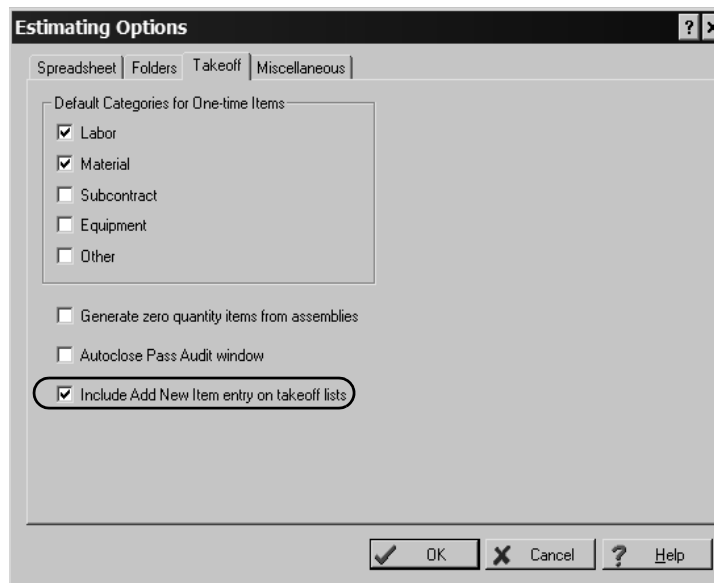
Estimating Options

Spreadsheet | Folders | Takeoff | Miscellaneous

Default Categories for One-time Items

☑ Labor

☑ Material

☐ Subcontract

☐ Equipment

☐ Other

☐ Generate zero quantity items from assemblies

☐ Autoclose Pass Audit window

☑ Include Add New Item entry on takeoff lists

OK | Cancel | Help